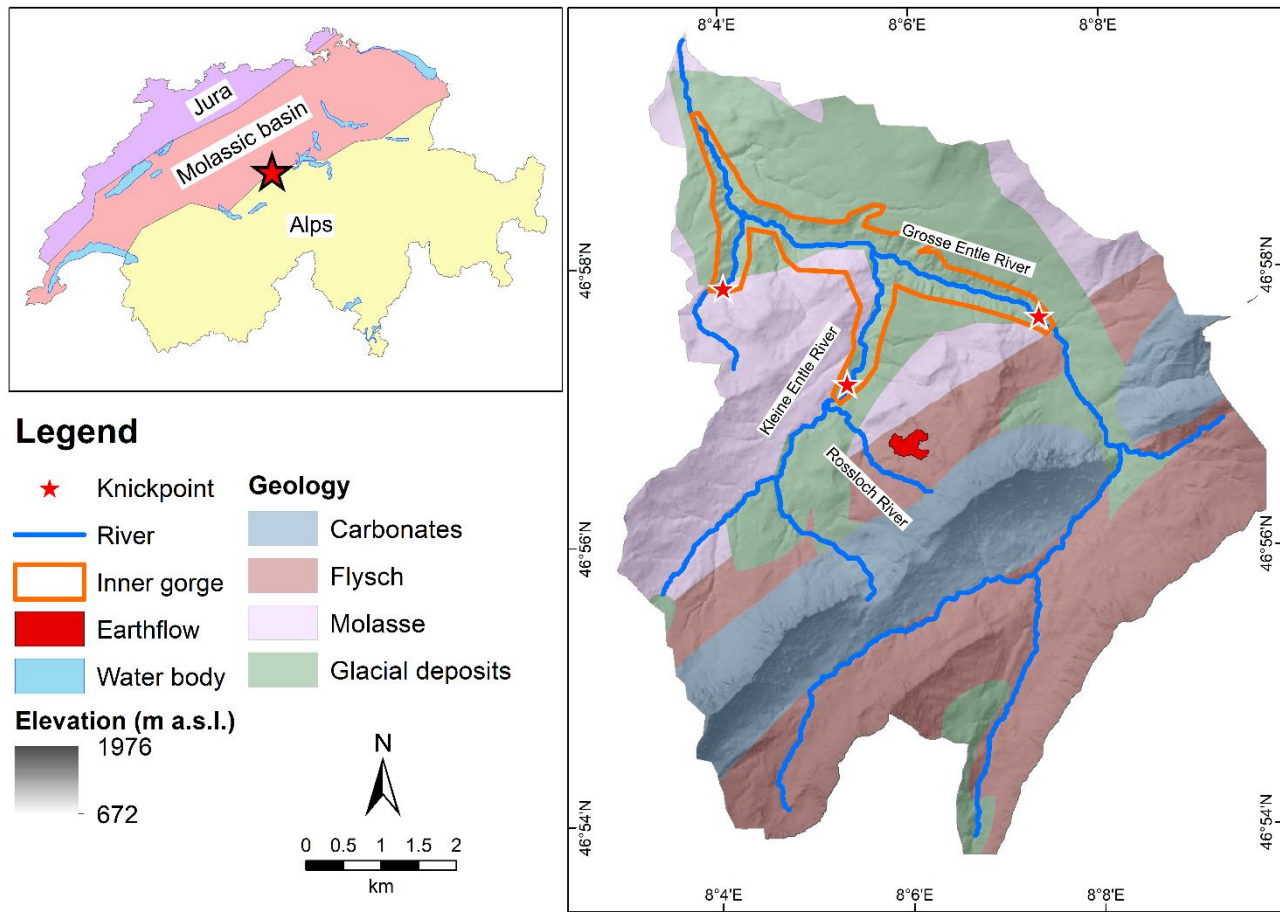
Jura
Molassic basin
Alps

Legend
Knickpoint
River
Inner gorge
Earthflow
Water body

Geology
Carbonates
Flysch
Molasse
Glacial deposits

Elevation (m a.s.l.)
1976
672

N
0 0.5 1 1.5 2
km

8°4'E 8°6'E 8°8'E
46°58'N
46°56'N
46°54'N
Grosse Entle River
Kleine Entle River
Rossloch River
46°58'N
46°56'N
46°54'N
8°4'E 8°6'E 8°8'E